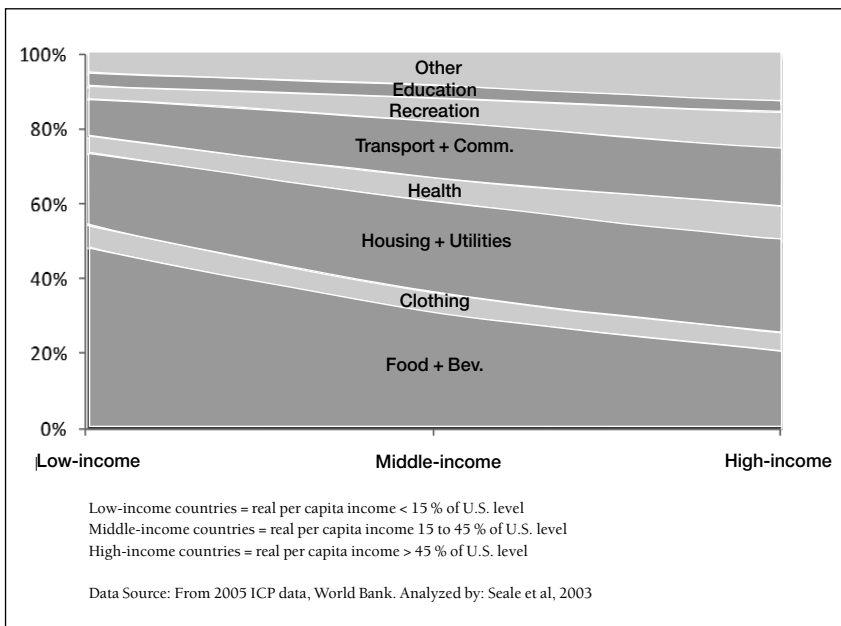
100%
80%
60%
40%
20%
0%

Other
Education
Recreation
Transport + Comm.
Health
Housing + Utilities
Clothing
Food + Bev.

Low-income
Middle-income
High-income

Low-income countries = real per capita income < 15 % of U.S. level
Middle-income countries = real per capita income 15 to 45 % of U.S. level
High-income countries = real per capita income > 45 % of U.S. level

Data Source: From 2005 ICP data, World Bank. Analyzed by: Seale et al, 2003